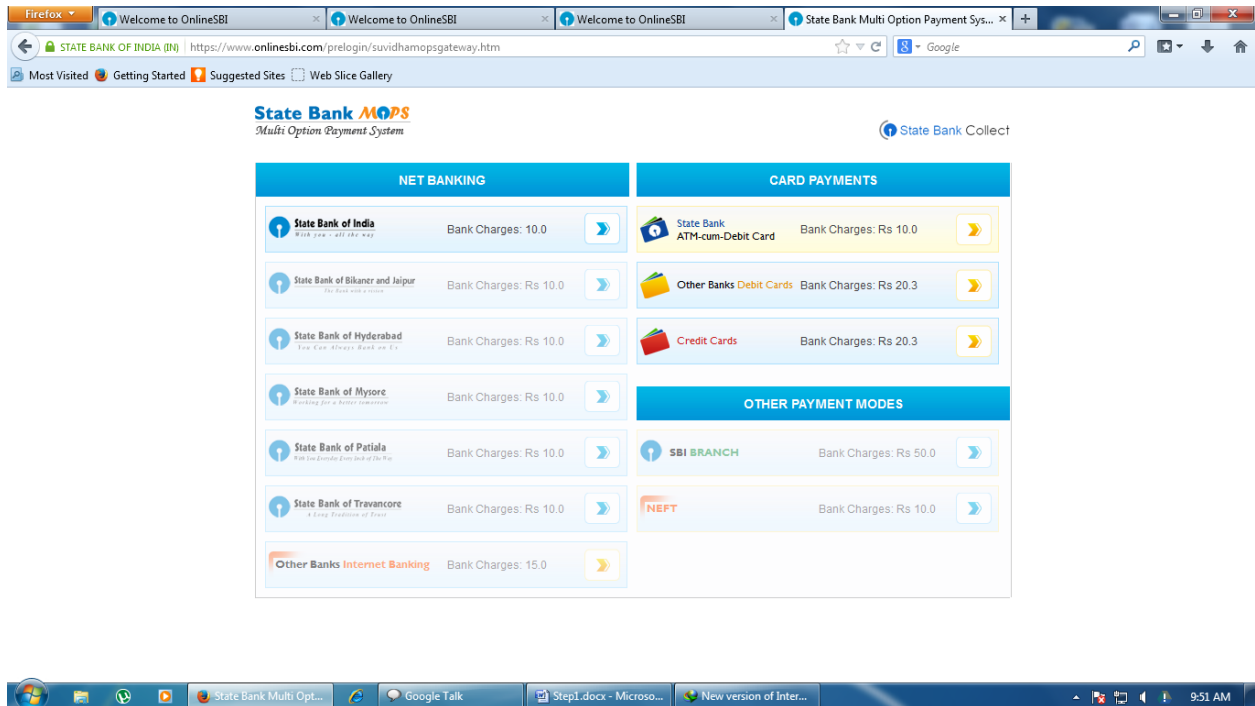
Firefox
Welcome to OnlineSBI
Welcome to OnlineSBI
Welcome to OnlineSBI
State Bank Multi Option Payment Sys...
STATE BANK OF INDIA (IN) https://www.onlinesbi.com/prelogin/suvidhamopsgateway.htm
Google
Most Visited Getting Started Suggested Sites Web Slice Gallery

State Bank MOPS
Multi Option Payment System

State Bank Collect

NET BANKING

State Bank of India
With you - all the way
Bank Charges: 10.0

State Bank of Bikaner and Jaipur
The Bank with a vision
Bank Charges: Rs 10.0

State Bank of Hyderabad
You Can Always Bank on Us
Bank Charges: Rs 10.0

State Bank of Mysore
Working for a better tomorrow
Bank Charges: Rs 10.0

State Bank of Patiala
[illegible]
Bank Charges: Rs 10.0

State Bank of Travancore
A Long Tradition of Trust
Bank Charges: Rs 10.0

Other Banks Internet Banking
Bank Charges: 15.0

CARD PAYMENTS

State Bank ATM-cum-Debit Card
Bank Charges: Rs 10.0

Other Banks Debit Cards
Bank Charges: Rs 20.3

Credit Cards
Bank Charges: Rs 20.3

OTHER PAYMENT MODES

SBI BRANCH
Bank Charges: Rs 50.0

NEFT
Bank Charges: Rs 10.0

State Bank Multi Opt...
Google Talk
Step1.docx - Microso...
New version of Inter...
9:51 AM